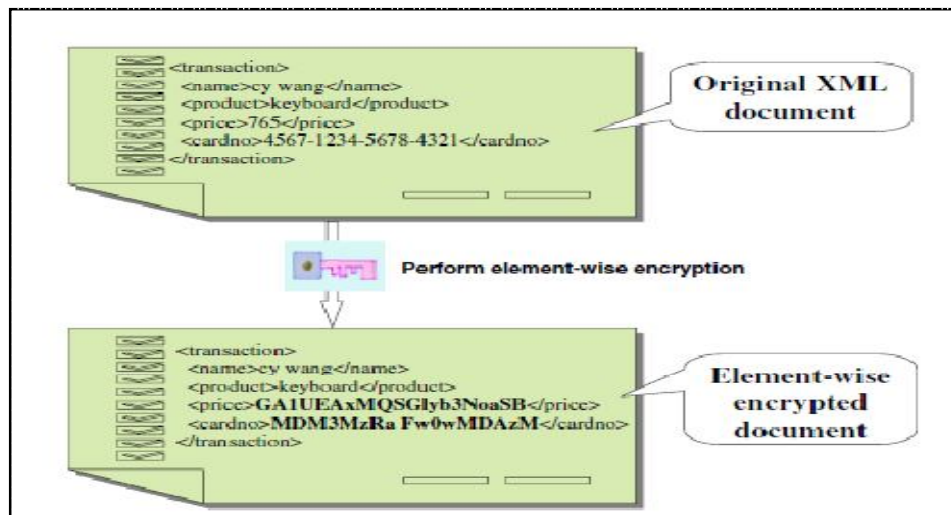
<transaction>
<name>cy wang</name>
<product>keyboard</product>
<price>765</price>
<cardno>4567-1234-5678-4321</cardno>
</transaction>

Original XML document

Perform element-wise encryption

<transaction>
<name>cy wang</name>
<product>keyboard</product>
<price>GA1UEAxMQSGlyb3NoaSB</price>
<cardno>MDM3MzRa Fw0wMDAzM</cardno>
</transaction>

Element-wise encrypted document